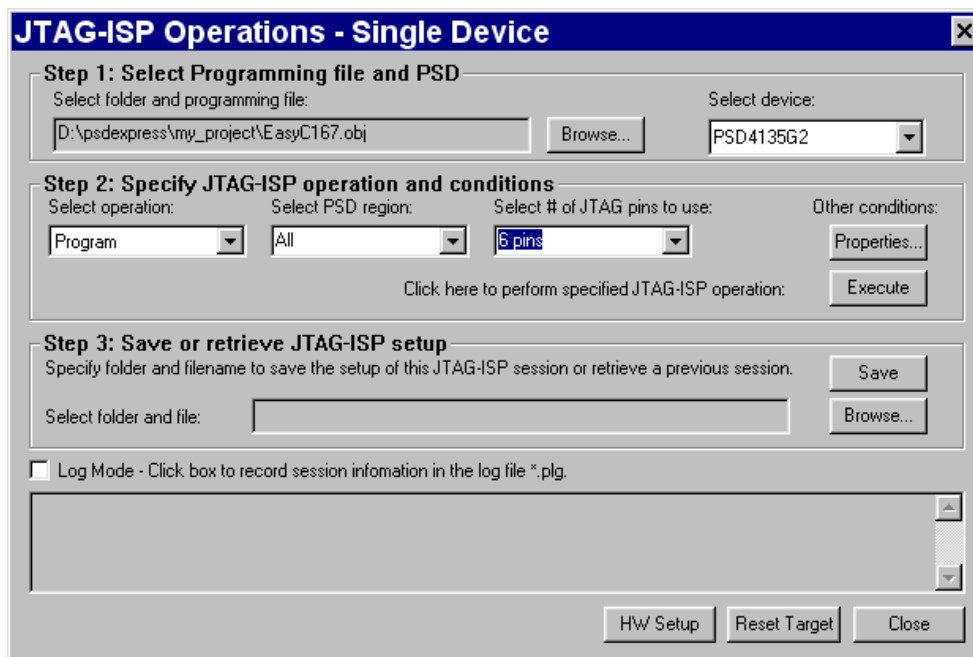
JTAG-ISP Operations - Single Device

Step 1: Select Programming file and PSD

Select folder and programming file:

D:\psdexpress\my_project\EasyC167.obj

Browse...

Select device:

PSD4135G2

Step 2: Specify JTAG-ISP operation and conditions

Select operation:

Program

Select PSD region:

All

Select # of JTAG pins to use:

6 pins

Other conditions:

Properties...

Click here to perform specified JTAG-ISP operation:

Execute

Step 3: Save or retrieve JTAG-ISP setup

Specify folder and filename to save the setup of this JTAG-ISP session or retrieve a previous session.

Save

Select folder and file:

Browse...

Log Mode - Click box to record session infomation in the log file *.plg.

HW Setup

Reset Target

Close